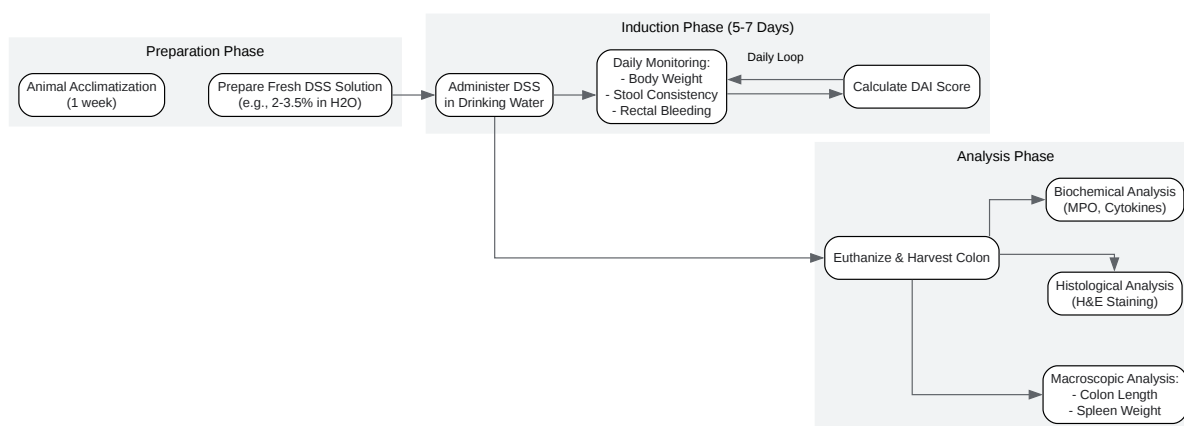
Preparation Phase

Animal Acclimatization (1 week)

Prepare Fresh DSS Solution (e.g., 2-3.5% in H2O)

Induction Phase (5-7 Days)

Administer DSS in Drinking Water

Daily Monitoring:
- Body Weight
- Stool Consistency
- Rectal Bleeding

Daily Loop

Calculate DAI Score

Analysis Phase

Biochemical Analysis (MPO, Cytokines)

Euthanize & Harvest Colon

Histological Analysis (H&E Staining)

Macroscopic Analysis:
- Colon Length
- Spleen Weight